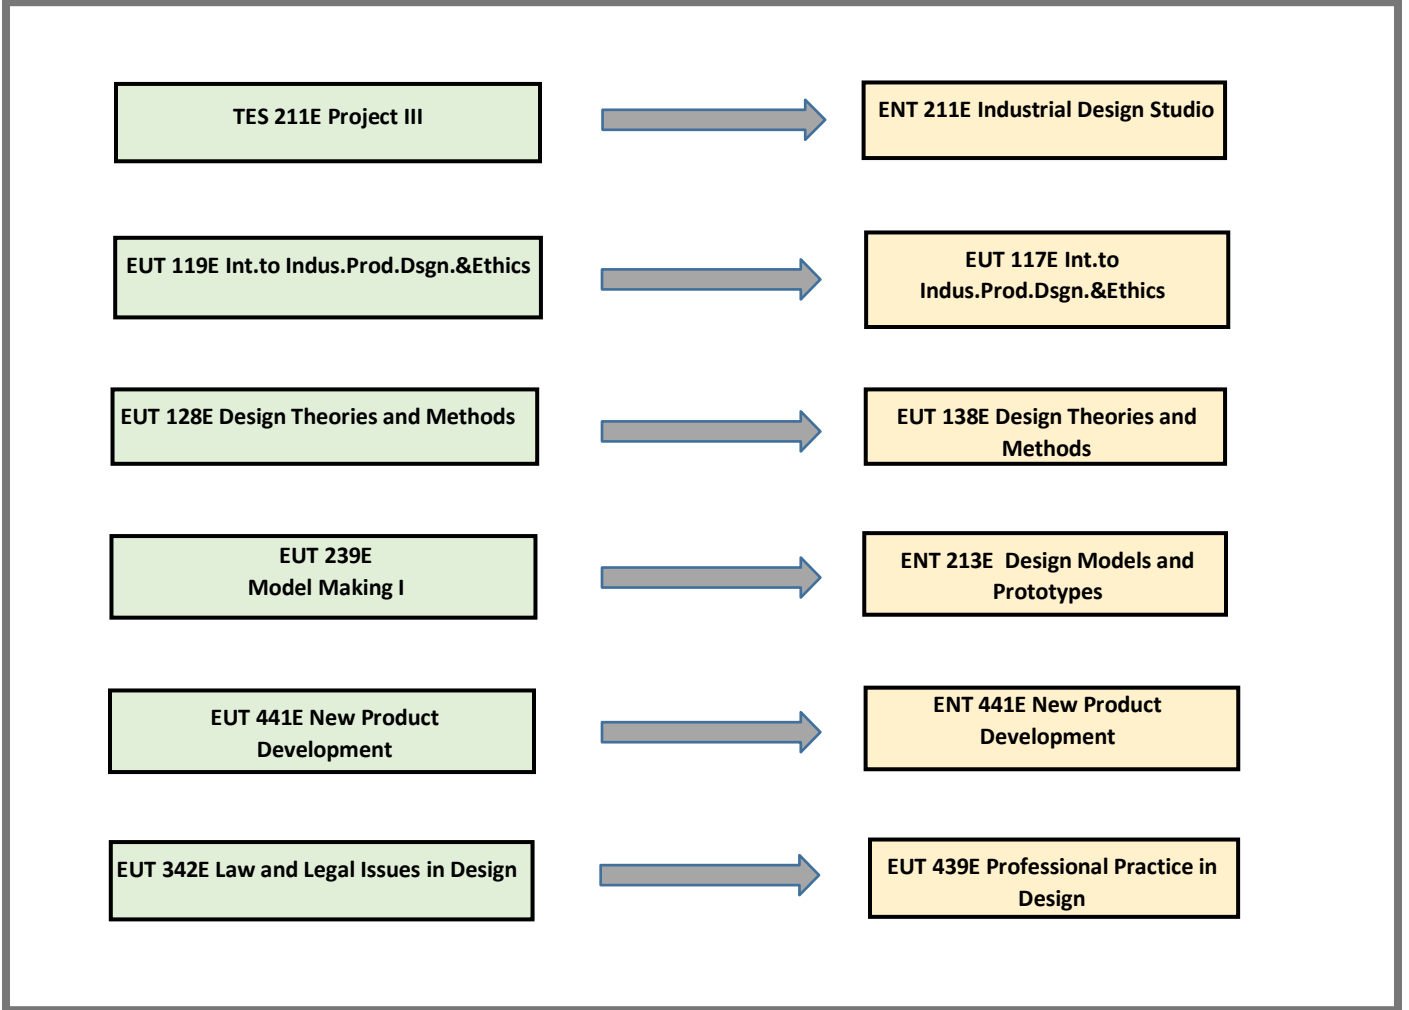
TES 211E Project III

ENT 211E Industrial Design Studio

EUT 119E Int.to Indus.Prod.Dsgn.&Ethics

EUT 117E Int.to Indus.Prod.Dsgn.&Ethics

EUT 128E Design Theories and Methods

EUT 138E Design Theories and Methods

EUT 239E Model Making I

ENT 213E Design Models and Prototypes

EUT 441E New Product Development

ENT 441E New Product Development

EUT 342E Law and Legal Issues in Design

EUT 439E Professional Practice in Design